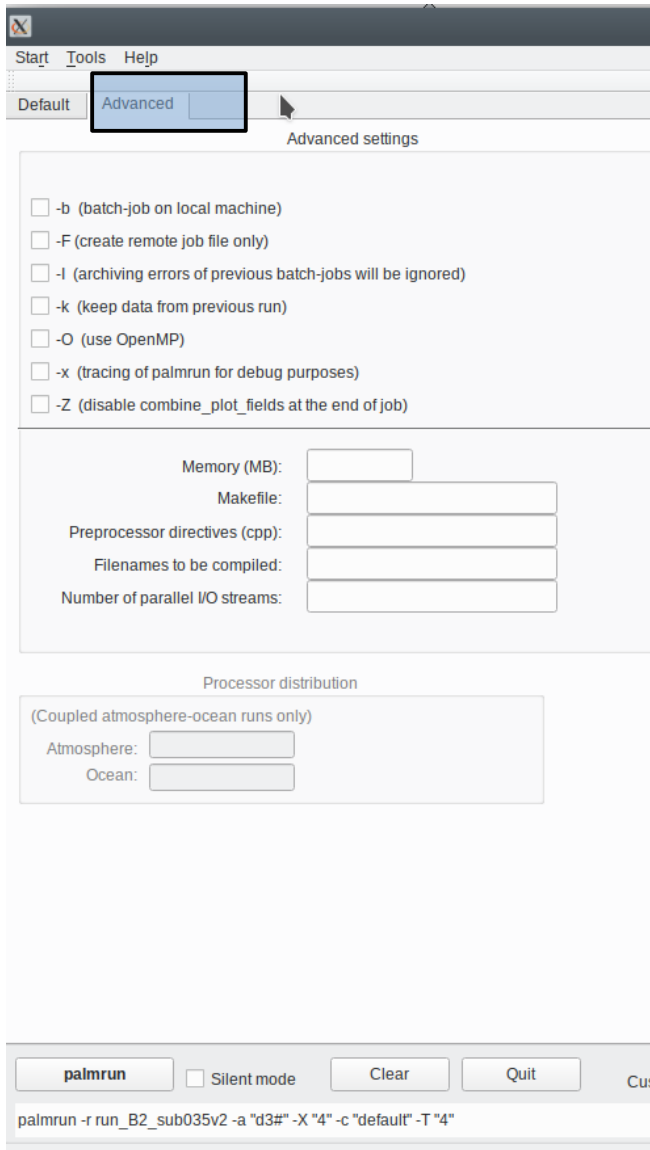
Start Tools Help

Default Advanced

Advanced settings

-b (batch-job on local machine)

-F (create remote job file only)

-I (archiving errors of previous batch-jobs will be ignored)

-k (keep data from previous run)

-O (use OpenMP)

-x (tracing of palmrun for debug purposes)

-Z (disable combine_plot_fields at the end of job)

Memory (MB):

Makefile:

Preprocessor directives (cpp):

Filenames to be compiled:

Number of parallel I/O streams:

Processor distribution

(Coupled atmosphere-ocean runs only)

Atmosphere:

Ocean:

palmrun

Silent mode

Clear

Quit

Cu

palmrun -r run_B2_sub035v2 -a "d3#" -X "4" -c "default" -T "4"